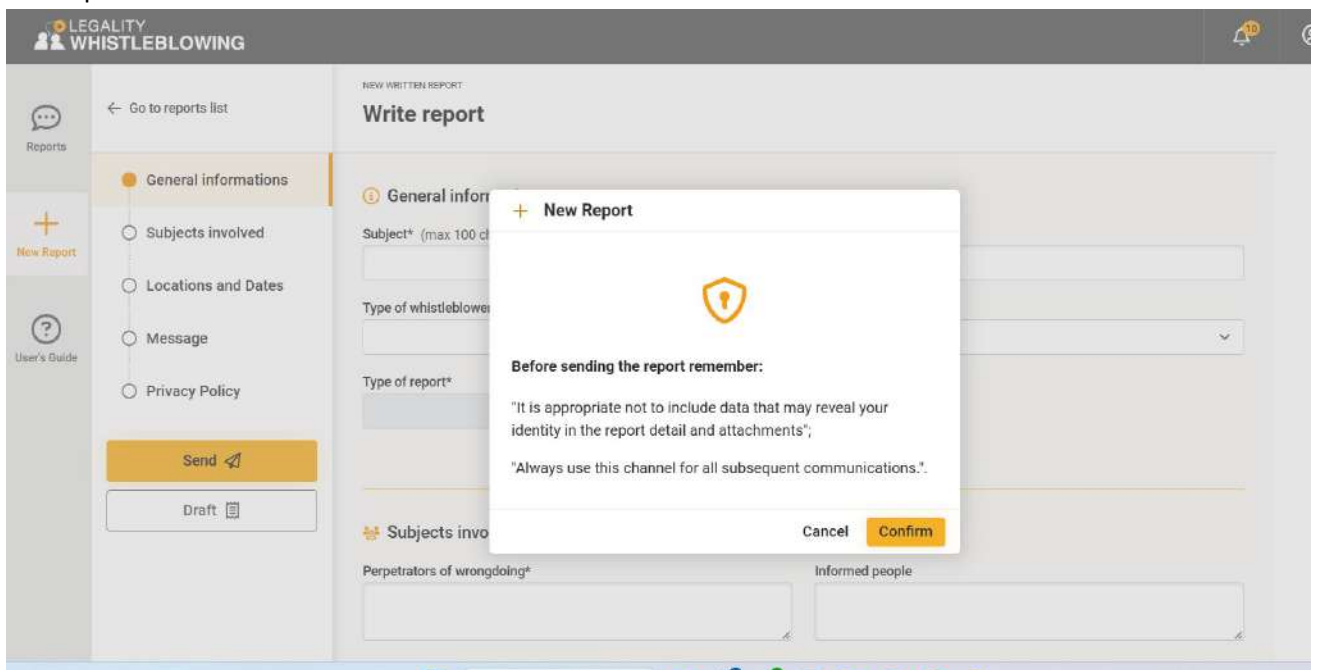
LEGALITY WHISTLEBLOWING

10

Reports

New Report

User's Guide

← Go to reports list

General informations

Subjects involved

Locations and Dates

Message

Privacy Policy

Send

Draft

NEW WRITTEN REPORT

Write report

General infor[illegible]

Subject* (max 100 c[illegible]

Type of whistleblowe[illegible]

Type of report*

Subjects invo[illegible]

Perpetrators of wrongdoing*

Informed people

+ New Report

Before sending the report remember:

"It is appropriate not to include data that may reveal your identity in the report detail and attachments";

"Always use this channel for all subsequent communications.".

Cancel

Confirm